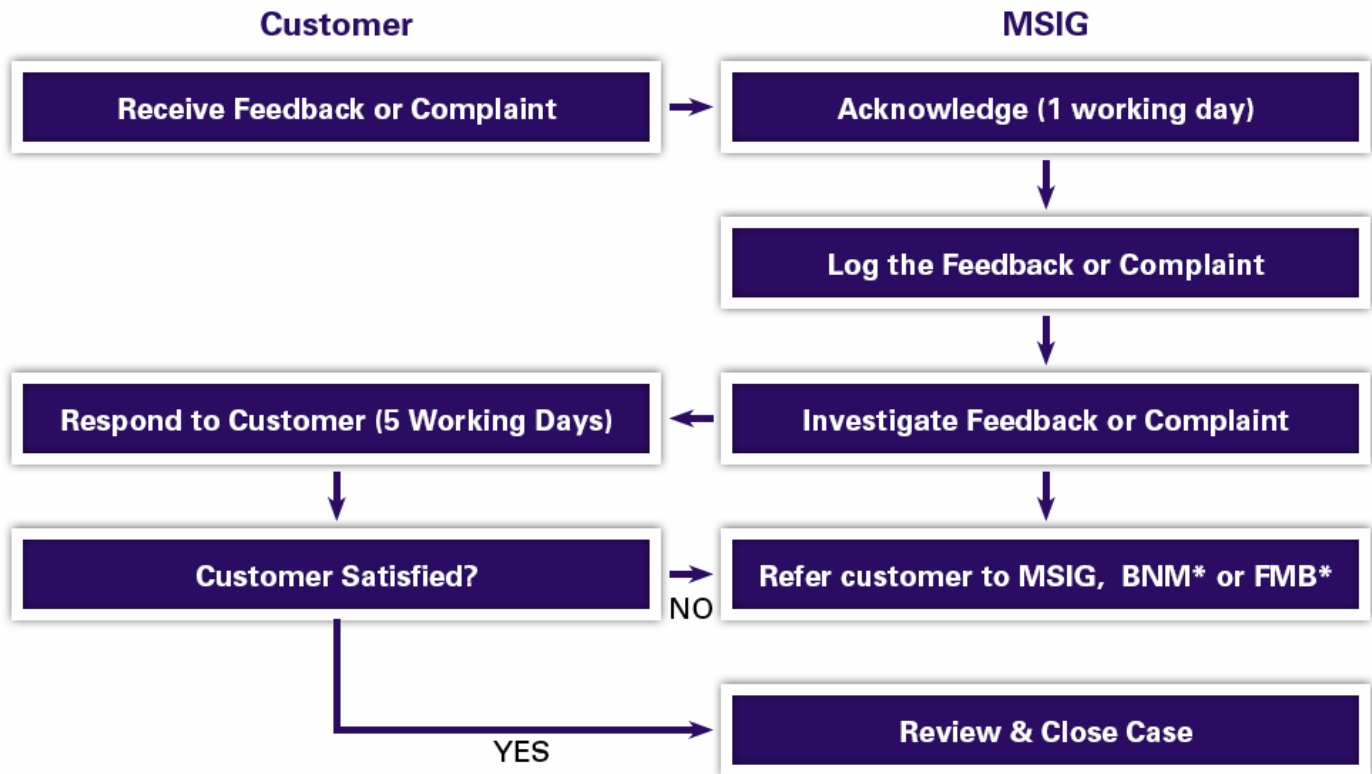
Customer

MSIG

Receive Feedback or Complaint

Acknowledge (1 working day)

Log the Feedback or Complaint

Respond to Customer (5 Working Days)

Investigate Feedback or Complaint

Customer Satisfied?

NO

Refer customer to MSIG, BNM* or FMB*

YES

Review & Close Case